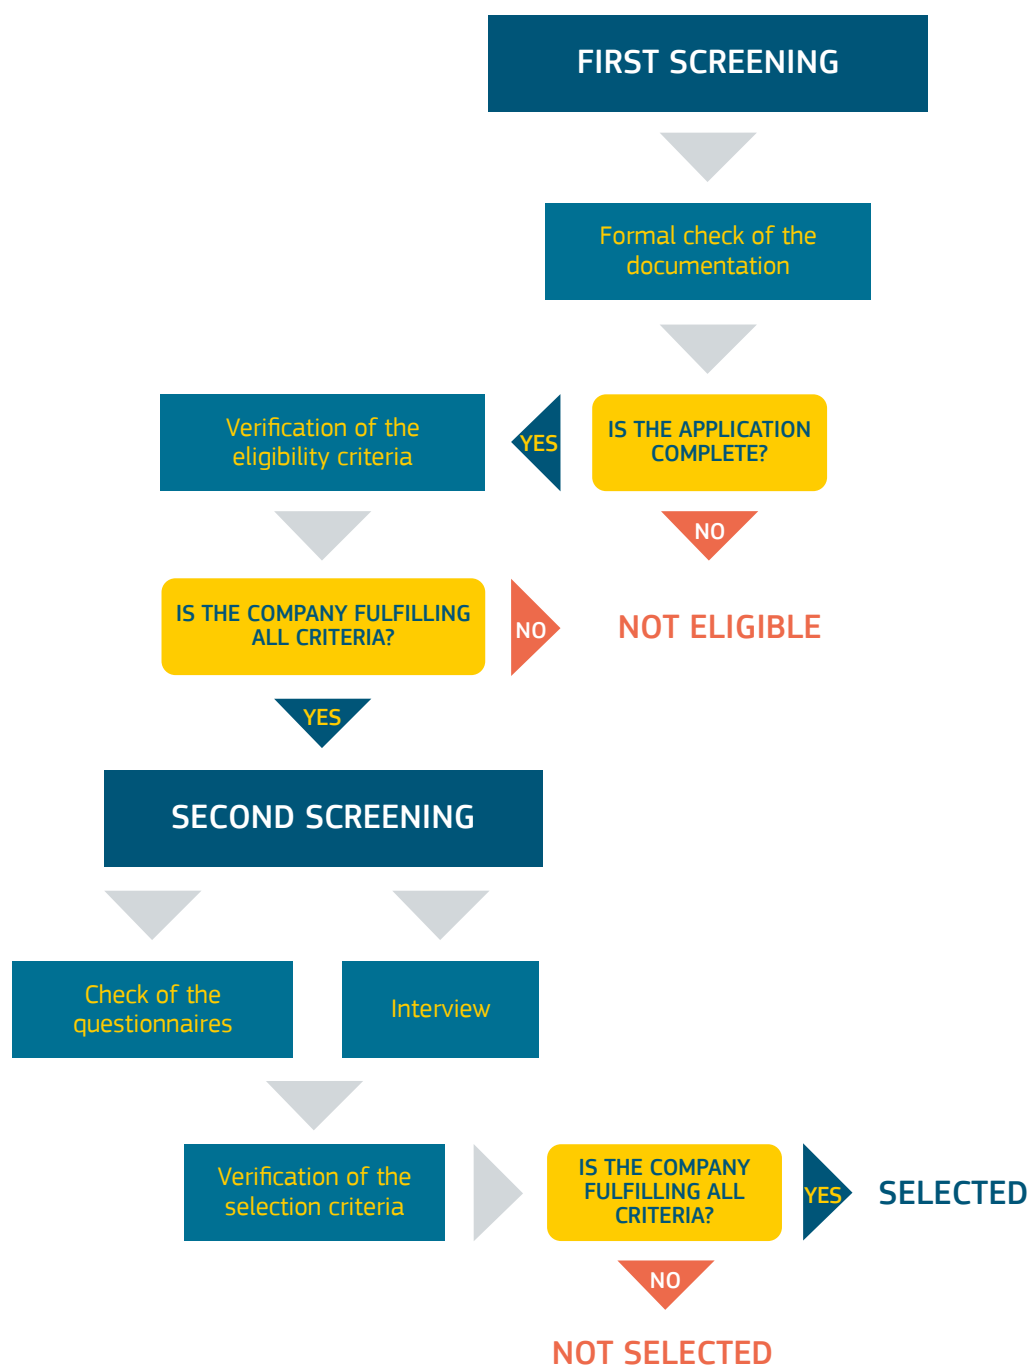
FIRST SCREENING

Formal check of the documentation

Verification of the eligibility criteria

YES

IS THE APPLICATION COMPLETE?

NO

IS THE COMPANY FULFILLING ALL CRITERIA?

NO

NOT ELIGIBLE

YES

SECOND SCREENING

Check of the questionnaires

Interview

Verification of the selection criteria

IS THE COMPANY FULFILLING ALL CRITERIA?

YES

SELECTED

NO

NOT SELECTED